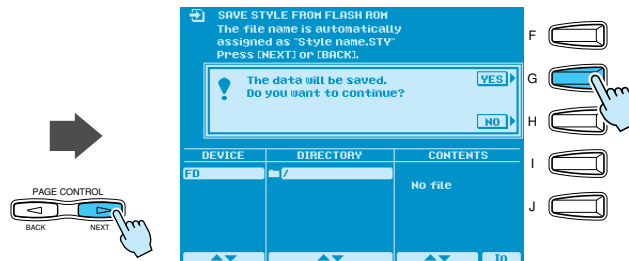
PAGE CONTROL
BACK
NEXT

SAVE STYLE FROM FLASH ROM
The file name is automatically assigned as "Style name.STY"
Press [NEXT] or [BACK].

The data will be saved.
Do you want to continue?

YES
NO

DEVICE
DIRECTORY
CONTENTS
FD
/
No file
In

F
G
H
I
J